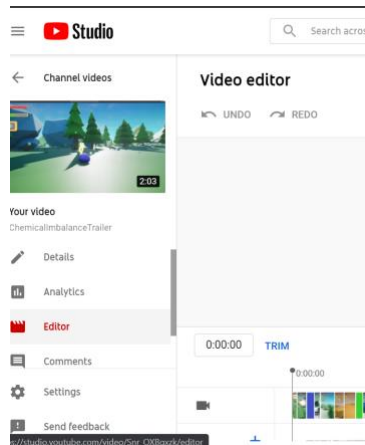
Studio

Search acros

Channel videos

2:03

Your video

ChemicalImbalanceTrailer

Details

Analytics

Editor

Comments

Settings

Send feedback

Video editor

UNDO

REDO

0:00:00

TRIM

0:00:00

s://studio.youtube.com/video/Snr_OXBqxzk/editor